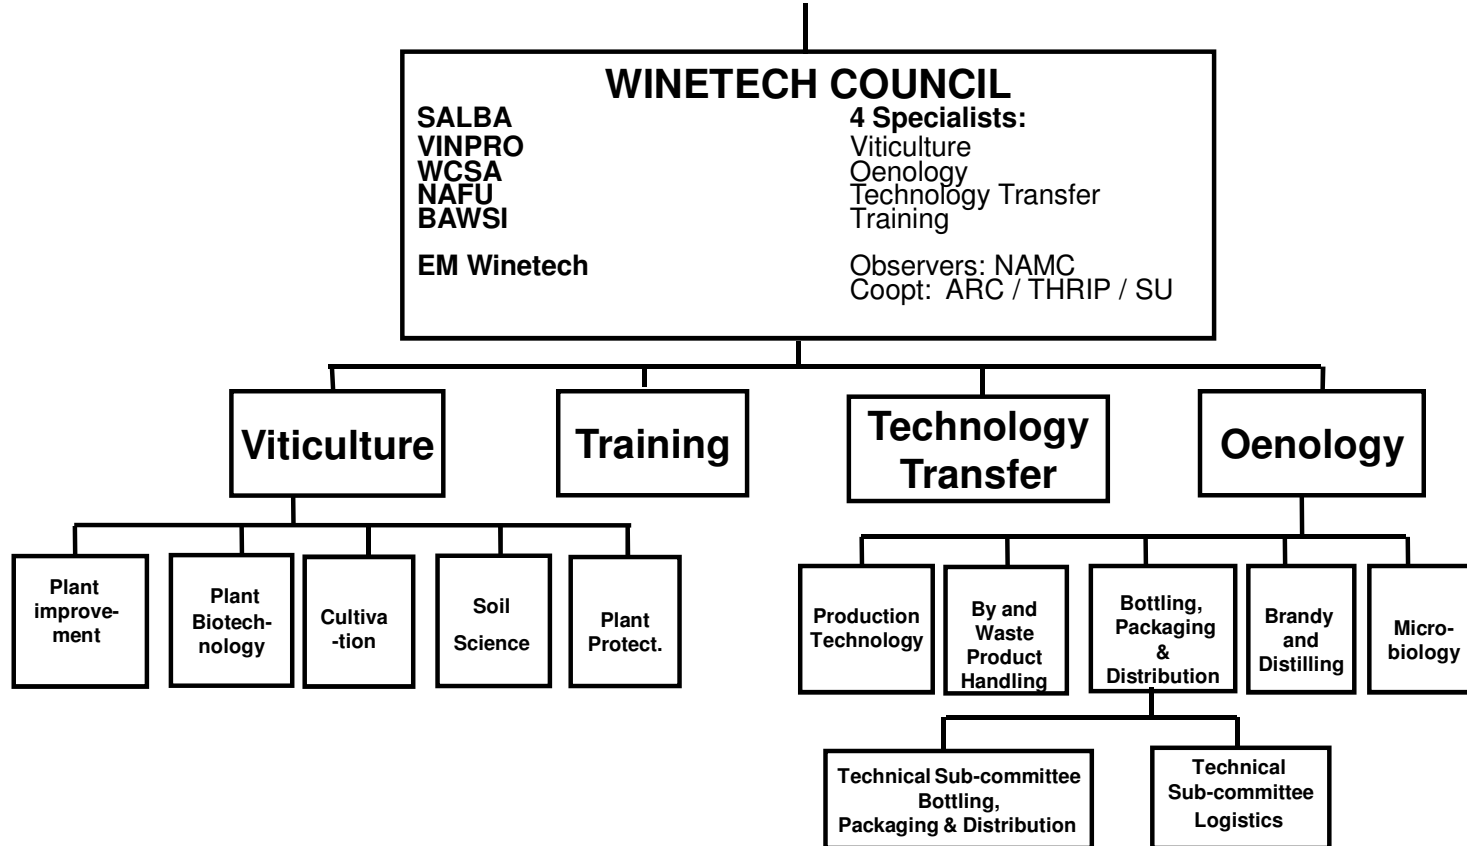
WINETECH COUNCIL

SALBA
VINPRO
WCSA
NAFU
BAWSI

EM Winetech

4 Specialists:
Viticulture
Oenology
Technology Transfer
Training

Observers: NAMC
Coopt: ARC / THRIP / SU

Viticulture

Training

Technology Transfer

Oenology

Plant improvement

Plant Biotechnology

Cultiva-tion

Soil Science

Plant Protect.

Production Technology

By and Waste Product Handling

Bottling, Packaging & Distribution

Brandy and Distilling

Microbiology

Technical Sub-committee Bottling, Packaging & Distribution

Technical Sub-committee Logistics